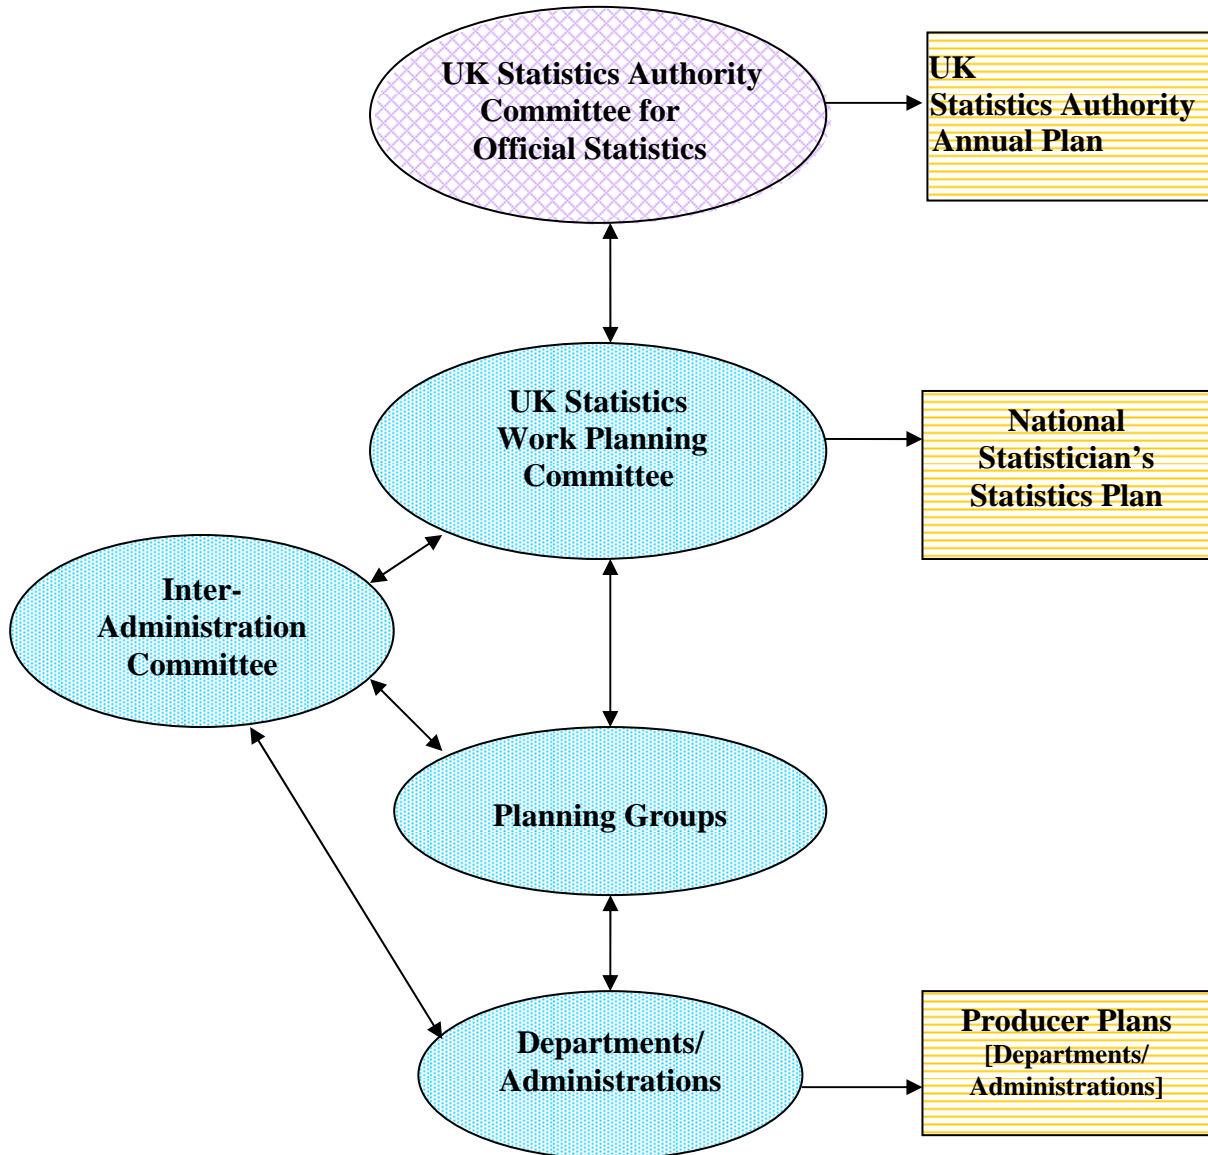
UK Statistics Authority Committee for Official Statistics

UK Statistics Authority Annual Plan

UK Statistics Work Planning Committee

National Statistician's Statistics Plan

Inter-Administration Committee

Planning Groups

Departments/ Administrations

Producer Plans [Departments/ Administrations]